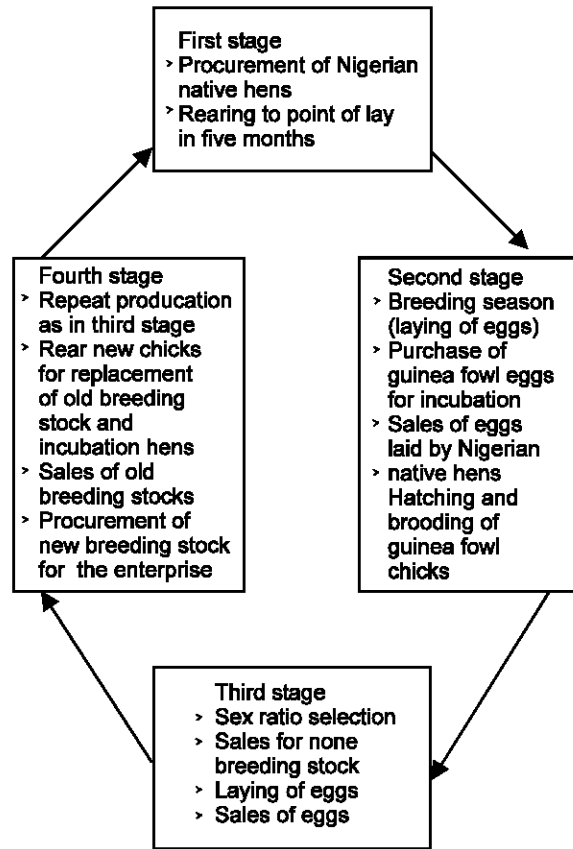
First stage
˃ Procurement of Nigerian native hens
˃ Rearing to point of lay in five months

Second stage
˃ Breeding season (laying of eggs)
˃ Purchase of guinea fowl eggs for incubation
˃ Sales of eggs laid by Nigerian
˃ native hens Hatching and brooding of guinea fowl chicks

Third stage
˃ Sex ratio selection
˃ Sales for none breeding stock
˃ Laying of eggs
˃ Sales of eggs

Fourth stage
˃ Repeat producation as in third stage
˃ Rear new chicks for replacement of old breeding stock and incubation hens
˃ Sales of old breeding stocks
˃ Procurement of new breeding stock for the enterprise